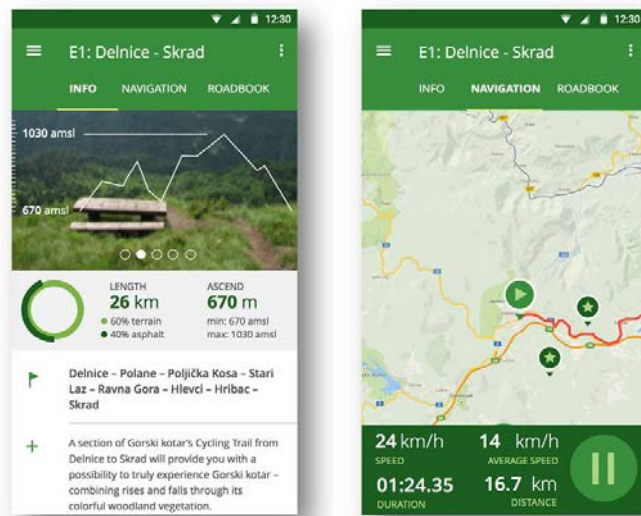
12:30

E1: Delnice - Skrad

INFO NAVIGATION ROADBOOK

1030 amsl

670 amsl

LENGTH
26 km
60% terrain
40% asphalt

ASCEND
670 m
min: 670 amsl
max: 1030 amsl

Delnice - Polane - Poljička Kosa - Stari Laz - Ravna Gora - Hlevci - Hribac - Skrad

A section of Gorski kotar's Cycling Trail from Delnice to Skrad will provide you with a possibility to truly experience Gorski kotar - combining rises and falls through its colorful woodland vegetation.

12:30

E1: Delnice - Skrad

INFO NAVIGATION ROADBOOK

24 km/h
SPEED

14 km/h
AVERAGE SPEED

01:24.35
DURATION

16.7 km
DISTANCE